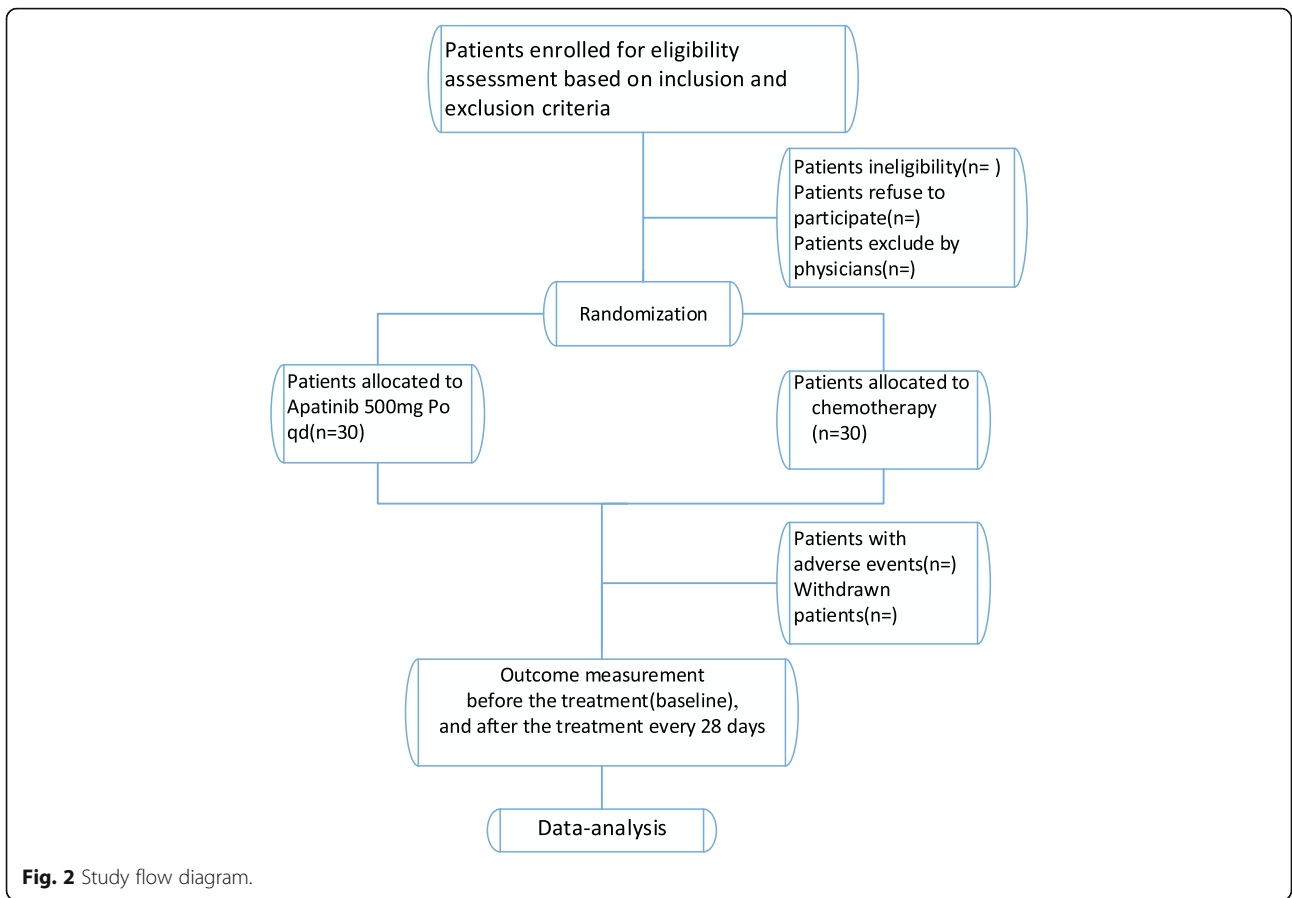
Patients enrolled for eligibility assessment based on inclusion and exclusion criteria

Patients ineligibility(n= )
Patients refuse to participate(n=)
Patients exclude by physicians(n=)

Randomization

Patients allocated to Apatinib 500mg Po qd(n=30)

Patients allocated to chemotherapy (n=30)

Patients with adverse events(n=)
Withdrawn patients(n=)

Outcome measurement before the treatment(baseline), and after the treatment every 28 days

Data-analysis

**Fig. 2** Study flow diagram.